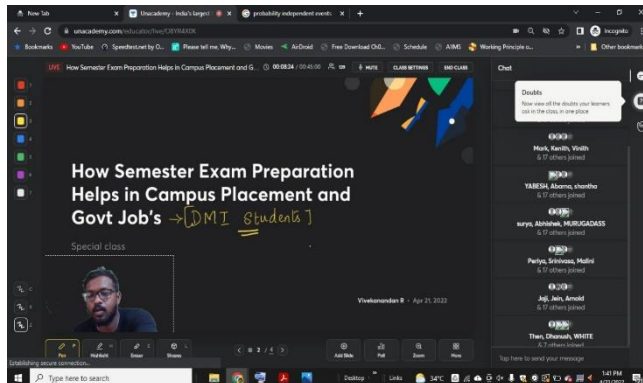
New Tab
Unacademy - India's largest
probability independent events
unacademy.com/educator/live/OBYR4X0K
Incognito
Bookmarks
YouTube
Speedtest.net by O...
Please tell me, Why...
Movies
AirDroid
Free Download Ch0...
Schedule
AIIMS
Working Principle o...
Other bookmarks
LIVE How Semester Exam Preparation Helps in Campus Placement and G...
00:08:24 / 00:45:00
MUTE
CLASS SETTINGS
END CLASS
Chat
Doubts
Now view all the doubts your learners ask in the class, in one place

How Semester Exam Preparation Helps in Campus Placement and Govt Job's → [DMI Students]

Special class

Vivekanandan R • Apr 21, 2022

Mark, Kenith, Virith
& 17 others joined
YABESH, Abarna, shantha
& 17 others joined
surya, Abhishek, MURUGADASS
& 17 others joined
Periya, Srinivasa, Malini
& 17 others joined
Joji, Jein, Arnold
& 17 others joined
Then, Dhanush, WHITE
& 17 others joined
Tap here to send your message

Pen
Highlighter
Eraser
Shapes
< 2 / 4 >
Add Slide
Poll
Zoom
More

Establishing secure connection...
Type here to search
Desktop
Links
34°C
1:41 PM
4/21/2022